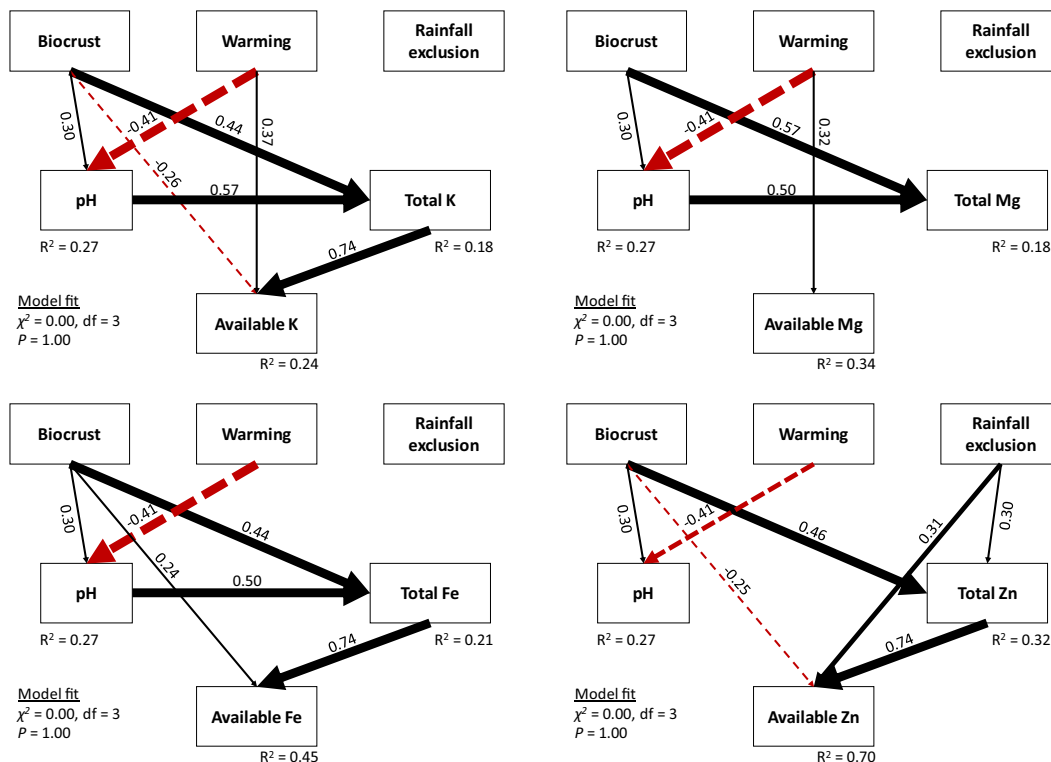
Biocrust

Warming

Rainfall exclusion

0.30

-0.41

0.44

0.37

-0.26

pH

0.57

Total K

$R^2$ = 0.27

0.74

$R^2$ = 0.18

Model fit
$\chi^2$ = 0.00, df = 3
$P$ = 1.00

Available K

$R^2$ = 0.24

Biocrust

Warming

Rainfall exclusion

0.30

-0.41

0.57

0.32

pH

0.50

Total Mg

$R^2$ = 0.27

$R^2$ = 0.18

Model fit
$\chi^2$ = 0.00, df = 3
$P$ = 1.00

Available Mg

$R^2$ = 0.34

Biocrust

Warming

Rainfall exclusion

0.30

-0.41

0.44

0.24

pH

0.50

Total Fe

$R^2$ = 0.27

0.74

$R^2$ = 0.21

Model fit
$\chi^2$ = 0.00, df = 3
$P$ = 1.00

Available Fe

$R^2$ = 0.45

Biocrust

Warming

Rainfall exclusion

0.30

-0.41

0.46

0.31

0.30

-0.25

pH

Total Zn

$R^2$ = 0.27

0.74

$R^2$ = 0.32

Model fit
$\chi^2$ = 0.00, df = 3
$P$ = 1.00

Available Zn

$R^2$ = 0.70